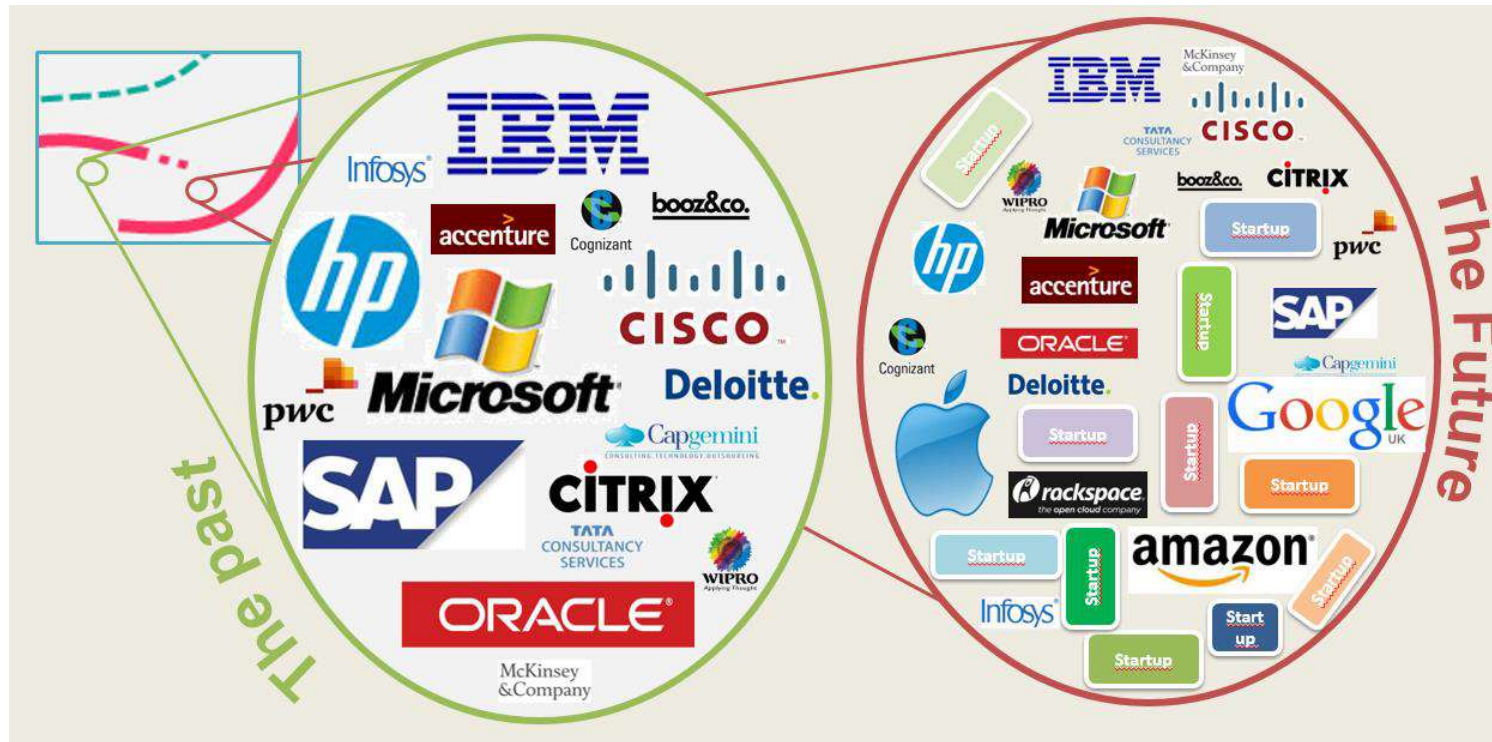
The past

IBM
Infosys
accenture
Cognizant
booz&co.
hp
CISCO
pwc
Microsoft
Deloitte.
Capgemini
CONSULTING. TECHNOLOGY. OUTSOURCING
SAP
CITRIX
TATA CONSULTANCY SERVICES
WIPRO
Applying Thought
ORACLE
McKinsey &Company

The Future

IBM
McKinsey &Company
CISCO
TATA CONSULTANCY SERVICES
Startup
WIPRO
Applying Thought
Microsoft
booz&co.
CITRIX
Startup
pwc
hp
accenture
Startup
SAP
Cognizant
ORACLE
Capgemini
Deloitte.
Google
UK
Startup
Startup
rackspace
the open cloud company
Startup
Startup
Startup
amazon
Startup
Infosys
Start up
Startup